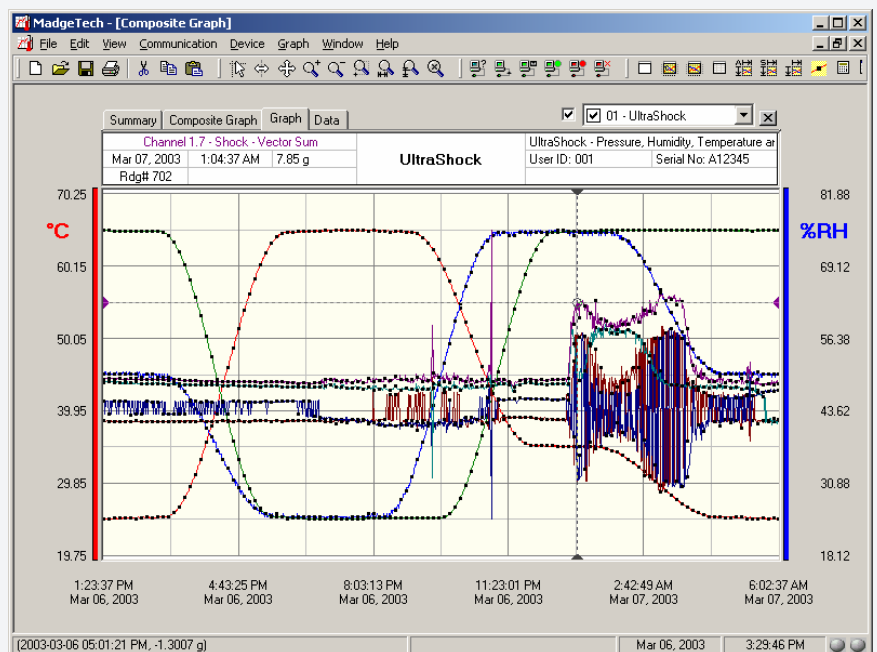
MadgeTech - [Composite Graph]

File Edit View Communication Device Graph Window Help

Summary | Composite Graph | Graph | Data

01 - UltraShock

| Channel 1.7 - Shock - Vector Sum | | | UltraShock | UltraShock - Pressure, Humidity, Temperature ar | |
|---|---|---|---|---|---|
| Mar 07, 2003 | 1:04:37 AM | 7.85 g | | User ID: 001 | Serial No: A12345 |
| Rdg# 702 | | | | | |

°C

%RH

70.25
60.15
50.05
39.95
29.85
19.75

81.88
69.12
56.38
43.62
30.88
18.12

1:23:37 PM Mar 06, 2003
4:43:25 PM Mar 06, 2003
8:03:13 PM Mar 06, 2003
11:23:01 PM Mar 06, 2003
2:42:49 AM Mar 07, 2003
6:02:37 AM Mar 07, 2003

(2003-03-06 05:01:21 PM, -1.3007 g)
Mar 06, 2003
3:29:46 PM